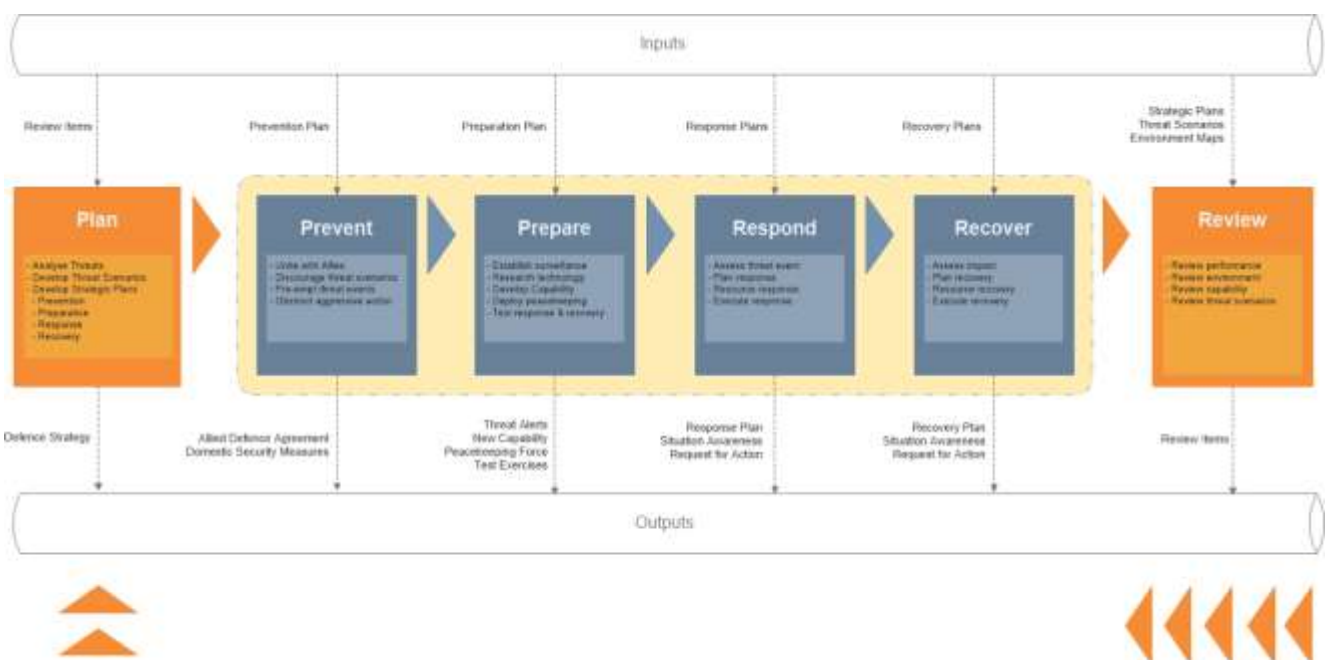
Inputs

Review Items

Prevention Plan

Preparation Plan

Response Plans

Recovery Plans

Strategic Plans
Threat Scenarios
Environment Maps

Plan

- Analyse Threats
- Develop Threat Scenarios
- Develop Strategic Plans
- Prevention
- Preparation
- Response
- Recovery

Prevent

- Unite with Allies
- Discourage threat scenarios
- Pre-empt threat events
- Obstruct aggressive action

Prepare

- Establish surveillance
- Research technology
- Develop Capability
- Deploy peacekeeping
- Test response & recovery

Respond

- Assess threat event
- Plan response
- Resource response
- Execute response

Recover

- Assess impact
- Plan recovery
- Resource recovery
- Execute recovery

Review

- Review performance
- Review environment
- Review capability
- Review threat scenarios

Defence Strategy

Allied Defence Agreement
Domestic Security Measures

Threat Alerts
New Capability
Peacekeeping Force
Test Exercises

Response Plan
Situation Awareness
Request for Action

Recovery Plan
Situation Awareness
Request for Action

Review Items

Outputs